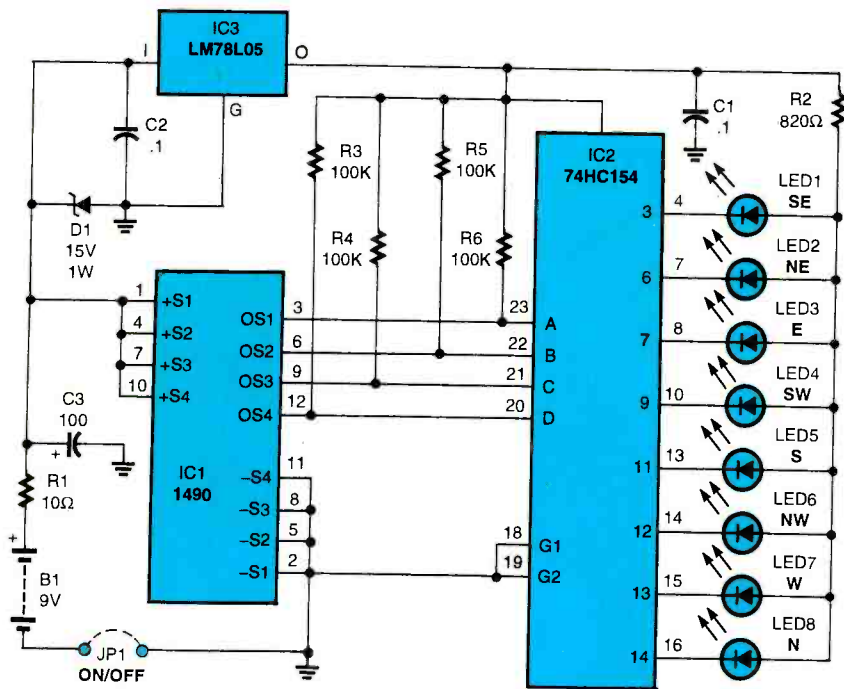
IC3
LM78L05
I
O
G
C2
.1
C1
.1
R2
820Ω
D1
15V
1W
R3
100K
R5
100K
R4
100K
R6
100K
IC2
74HC154
LED1
SE
LED2
NE
LED3
E
LED4
SW
LED5
S
LED6
NW
LED7
W
LED8
N
1
+S1
4
+S2
7
+S3
10
+S4
OS1
OS2
OS3
OS4
3
6
9
12
23
22
21
20
A
B
C
D
3
4
6
7
7
8
9
10
11
13
12
14
13
15
14
16
C3
100
+
R1
10Ω
IC1
1490
11
−S4
8
−S3
5
−S2
2
−S1
18
G1
19
G2
+
B1
9V
JP1
ON/OFF